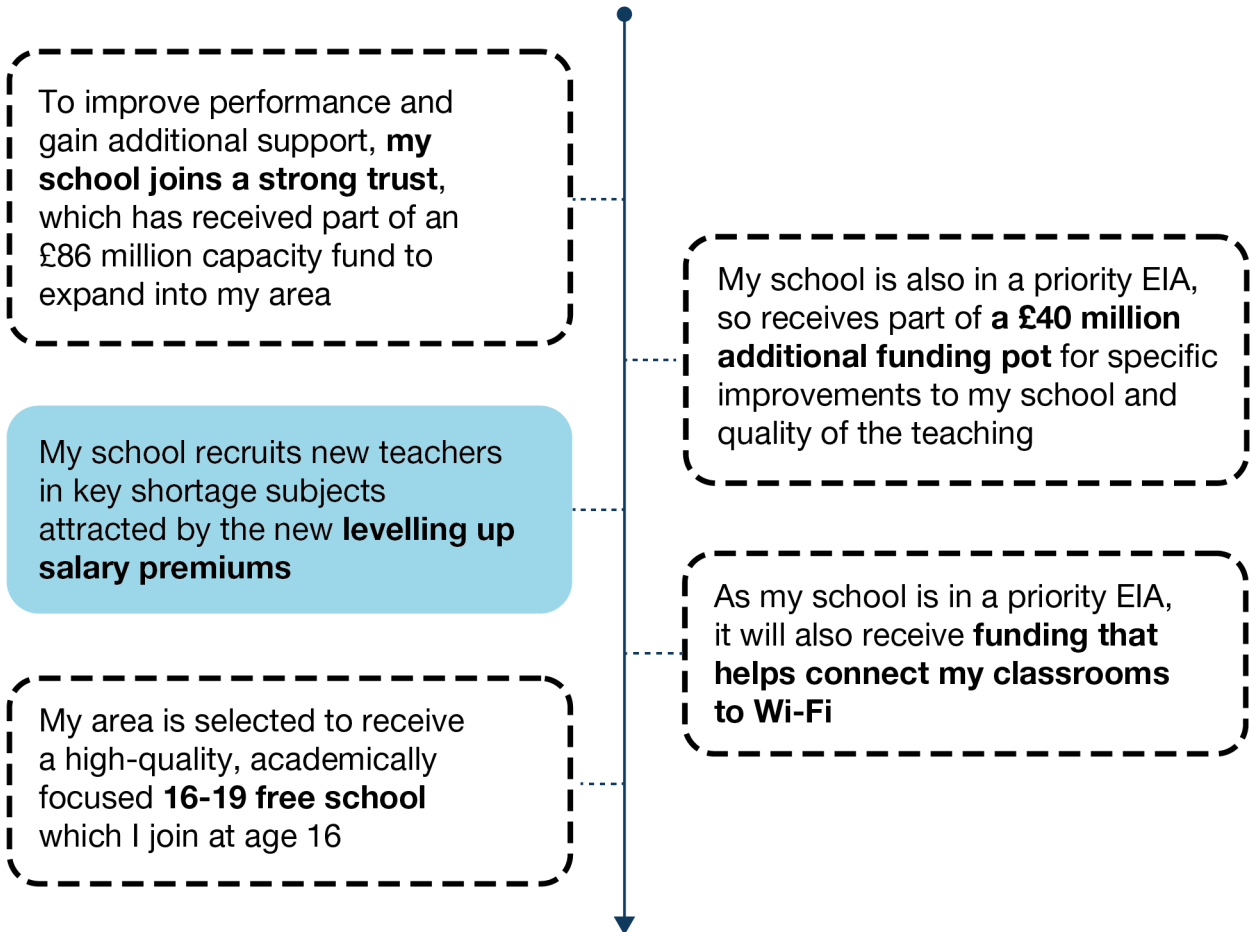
To improve performance and gain additional support, **my school joins a strong trust**, which has received part of an £86 million capacity fund to expand into my area

My school is also in a priority EIA, so receives part of **a £40 million additional funding pot** for specific improvements to my school and quality of the teaching

My school recruits new teachers in key shortage subjects attracted by the new **levelling up salary premiums**

As my school is in a priority EIA, it will also receive **funding that helps connect my classrooms to Wi-Fi**

My area is selected to receive a high-quality, academically focused **16-19 free school** which I join at age 16